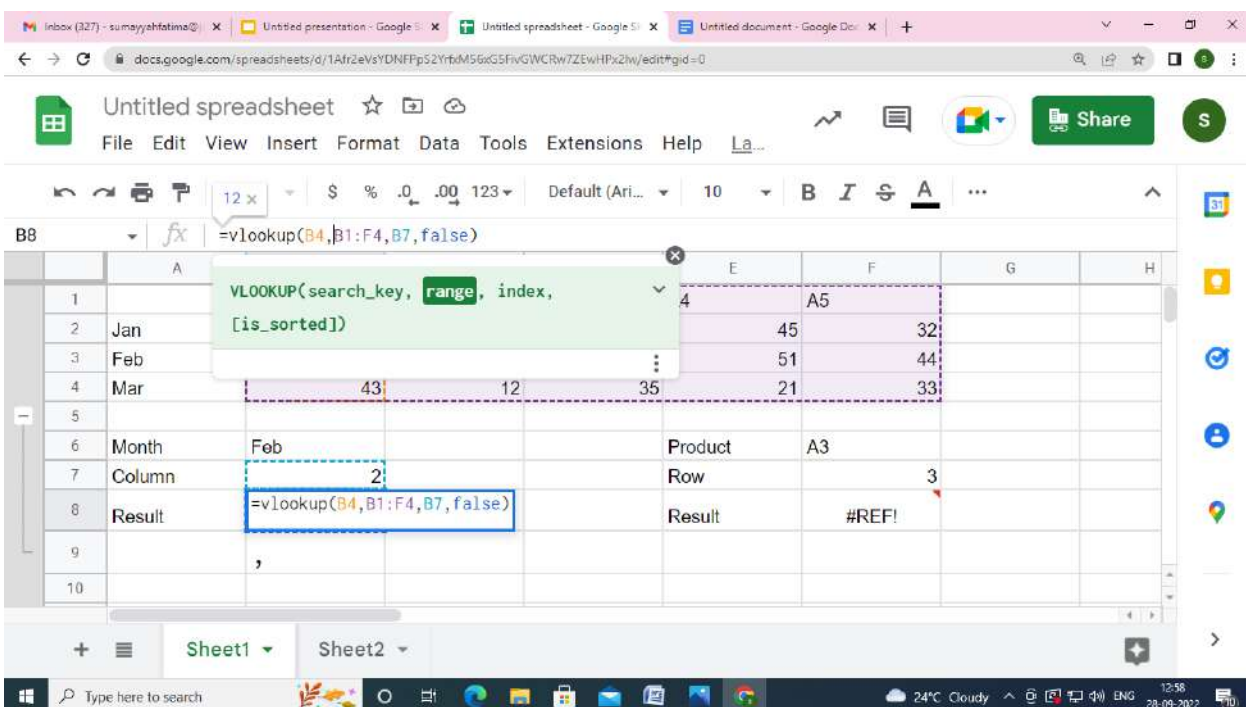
Inbox (327) - sumayyahfatima@ | Untitled presentation - Google S | Untitled spreadsheet - Google S | Untitled document - Google Doc

docs.google.com/spreadsheets/d/1Afr2eVsYDNFPpS2YrfxM56xG5FivGWCRw7ZEwHPx2lw/edit#gid=0

Untitled spreadsheet

File Edit View Insert Format Data Tools Extensions Help La...

Share

S

12 x

$ % .0 .00 123 Default (Ari... 10 B I S A ...

B8 =vlookup(B4,B1:F4,B7,false)

VLOOKUP(search_key, range, index, [is_sorted])

| | A | B | C | D | E | F | G | H |
|---|---|---|---|---|---|---|---|---|
| 1 | | | | | 4 | A5 | | |
| 2 | Jan | | | | 45 | 32 | | |
| 3 | Feb | | | | 51 | 44 | | |
| 4 | Mar | 43 | 12 | 35 | 21 | 33 | | |
| 5 | | | | | | | | |
| 6 | Month | Feb | | | Product | A3 | | |
| 7 | Column | 2 | | | Row | 3 | | |
| 8 | Result | =vlookup(B4,B1:F4,B7,false) | | | Result | #REF! | | |
| 9 | | , | | | | | | |
| 10 | | | | | | | | |

Sheet1 Sheet2

Type here to search

24°C Cloudy ENG 12:58 28-09-2022